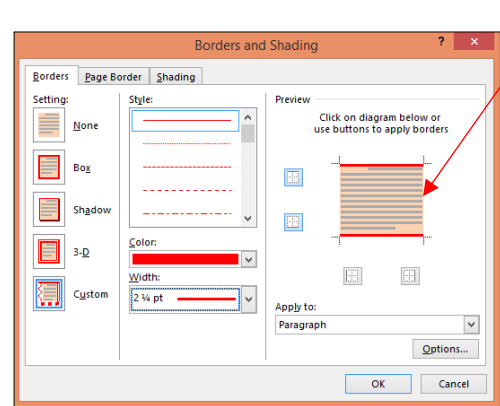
Borders and Shading

?

Borders

Page Border

Shading

Setting:

None

Box

Shadow

3-D

Custom

Style:

Color:

Width:

2 ¼ pt

Preview

Click on diagram below or use buttons to apply borders

Apply to:

Paragraph

Options...

OK

Cancel